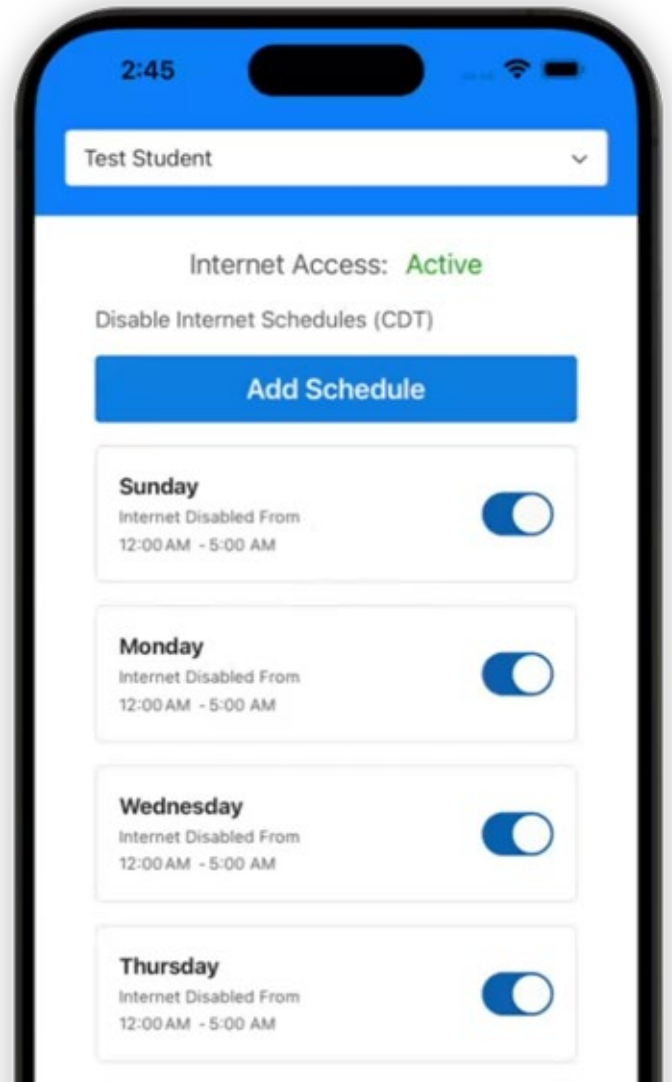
2:45

Test Student

Internet Access: Active

Disable Internet Schedules (CDT)

Add Schedule

Sunday
Internet Disabled From
12:00 AM - 5:00 AM

Monday
Internet Disabled From
12:00 AM - 5:00 AM

Wednesday
Internet Disabled From
12:00 AM - 5:00 AM

Thursday
Internet Disabled From
12:00 AM - 5:00 AM